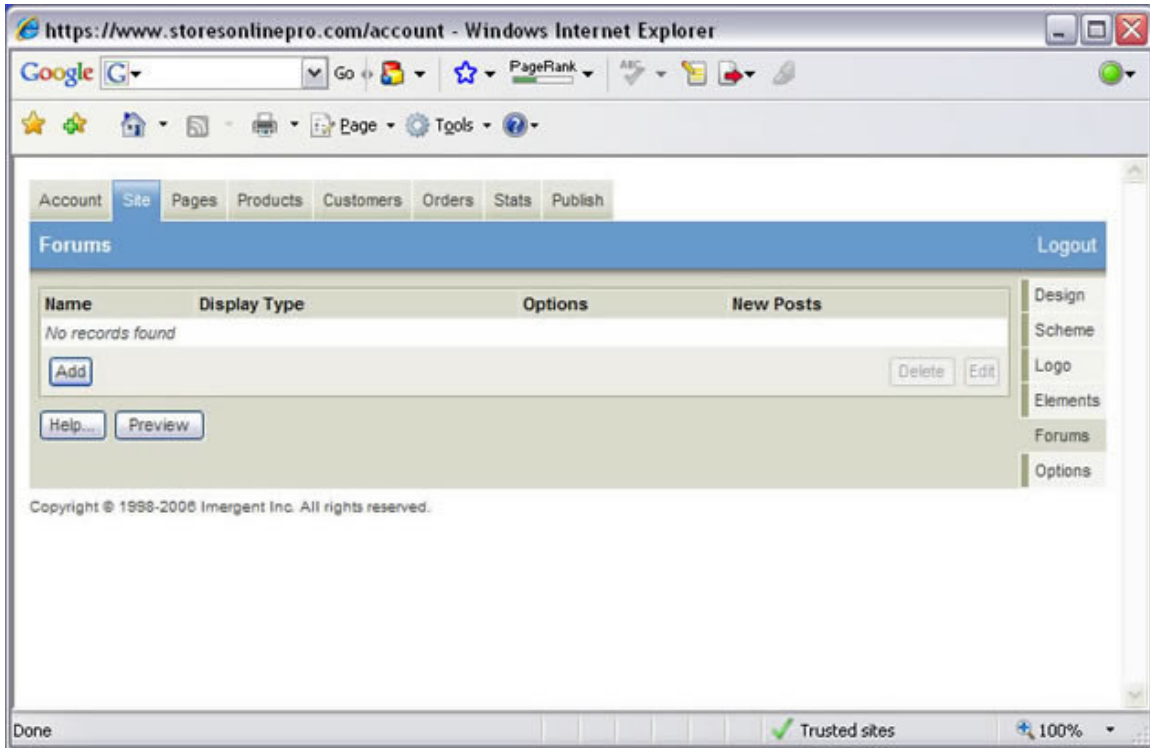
https://www.storesonlinepro.com/account - Windows Internet Explorer

Google G Go PageRank

Page Tools

Account Site Pages Products Customers Orders Stats Publish

Forums Logout

| Name | Display Type | Options | New Posts |
|---|---|---|---|
| No records found | | | |

Add

Delete Edit

Design
Scheme
Logo
Elements
Forums
Options

Help... Preview

Copyright © 1998-2006 Imergent Inc. All rights reserved.

Done Trusted sites 100%